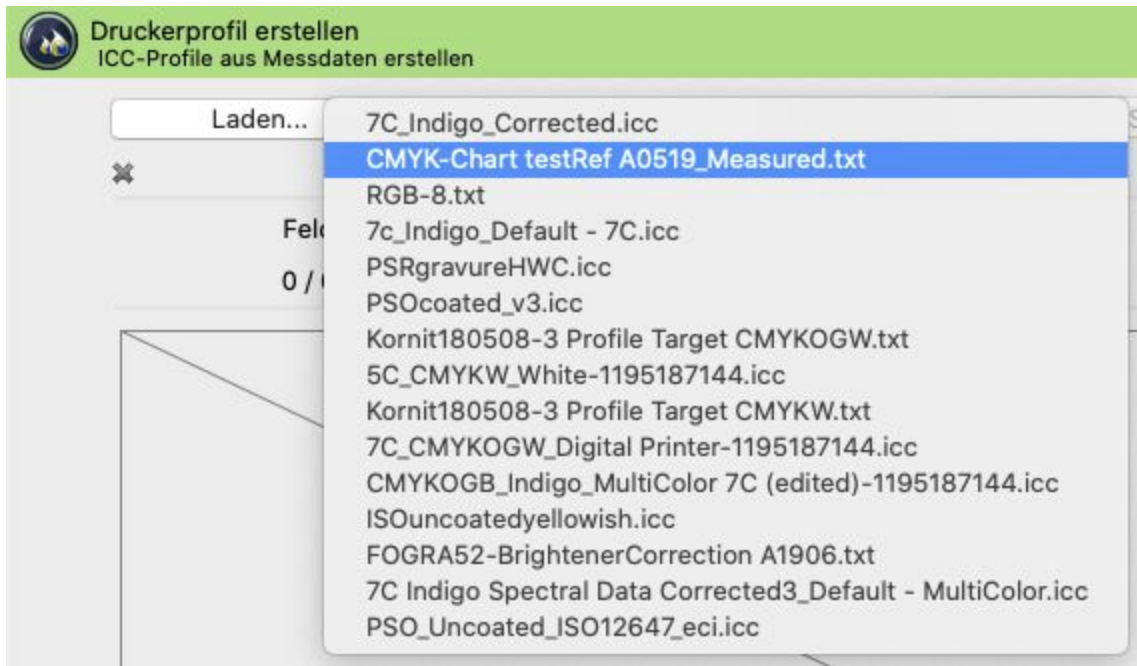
Druckerprofil erstellen
ICC-Profile aus Messdaten erstellen

Laden...

Fel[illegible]

0 / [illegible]

7C_Indigo_Corrected.icc
CMYK-Chart testRef A0519_Measured.txt
RGB-8.txt
7c_Indigo_Default - 7C.icc
PSRgravureHWC.icc
PSOcoated_v3.icc
Kornit180508-3 Profile Target CMYKOGW.txt
5C_CMYKW_White-1195187144.icc
Kornit180508-3 Profile Target CMYKW.txt
7C_CMYKOGW_Digital Printer-1195187144.icc
CMYKOGB_Indigo_MultiColor 7C (edited)-1195187144.icc
ISOuncoatedyellowish.icc
FOGRA52-BrightenerCorrection A1906.txt
7C Indigo Spectral Data Corrected3_Default - MultiColor.icc
PSO_Uncoated_ISO12647_eci.icc